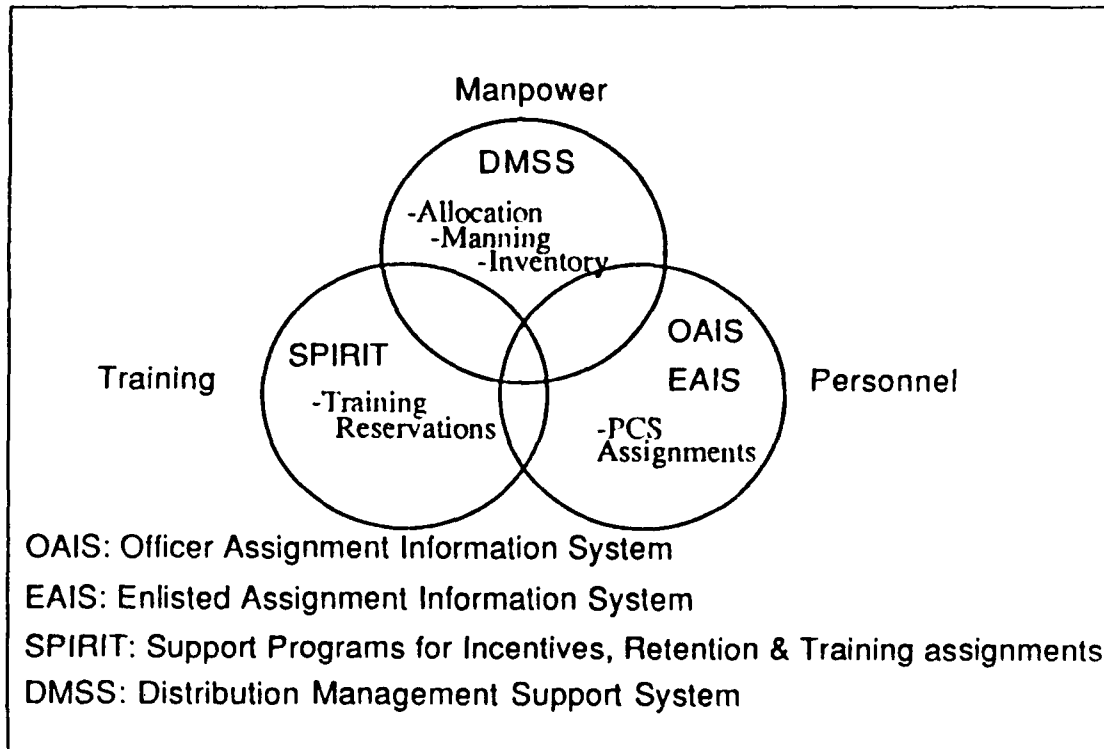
Manpower

DMSS

-Allocation
-Manning
-Inventory

Training

SPIRIT

-Training Reservations

OAIS

EAIS

Personnel

-PCS Assignments

OAIS: Officer Assignment Information System

EAIS: Enlisted Assignment Information System

SPIRIT: Support Programs for Incentives, Retention & Training assignments

DMSS: Distribution Management Support System